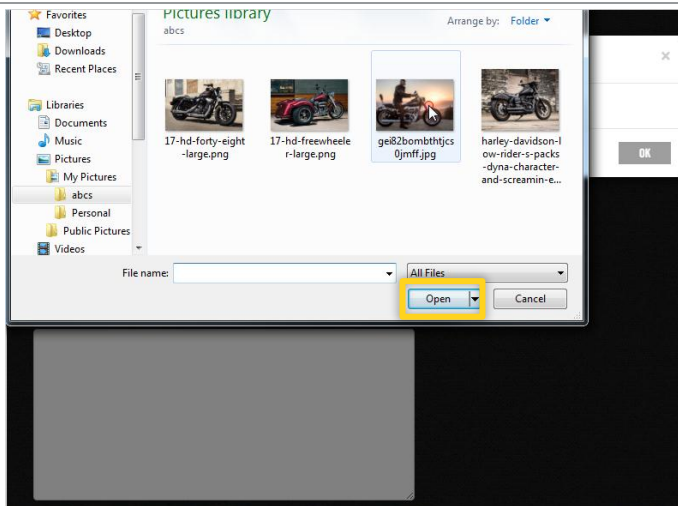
Favorites
Desktop
Downloads
Recent Places

Libraries
Documents
Music
Pictures
My Pictures
abcs
Personal
Public Pictures
Videos

Pictures library
abcs

Arrange by: Folder

17-hd-forty-eight-large.png
17-hd-freewheeler-large.png
gei82bombthtjcs0jmff.jpg
harley-davidson-low-rider-s-packs-dyna-character-and-screamin-e...

File name:
All Files
Open
Cancel

OK